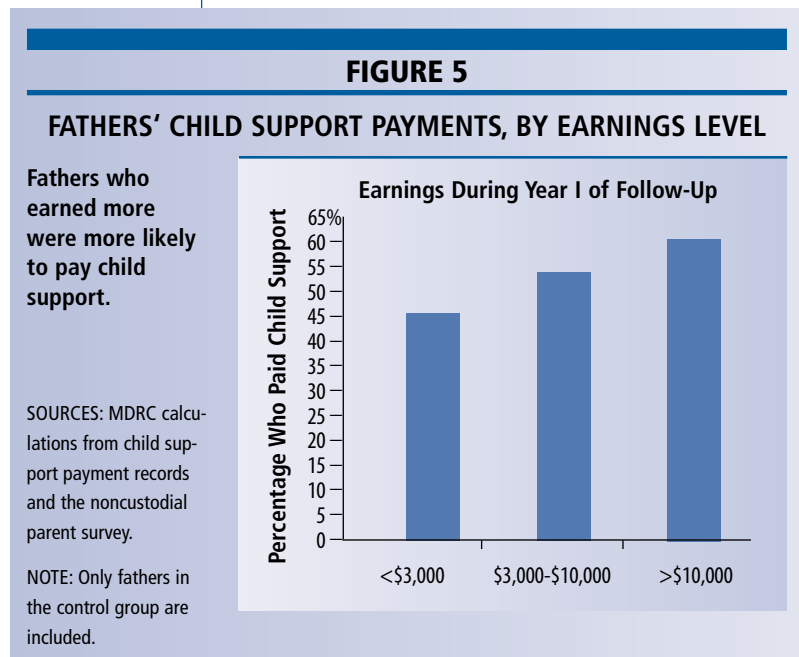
FIGURE 5

FATHERS' CHILD SUPPORT PAYMENTS, BY EARNINGS LEVEL

Fathers who earned more were more likely to pay child support.

SOURCES: MDRC calculations from child support payment records and the noncustodial parent survey.

NOTE: Only fathers in the control group are included.

Earnings During Year I of Follow-Up

Percentage Who Paid Child Support

65%
60
55
50
45
40
35
30
25
20
15
10
5
0

<\$3,000
\$3,000-\$10,000
>\$10,000